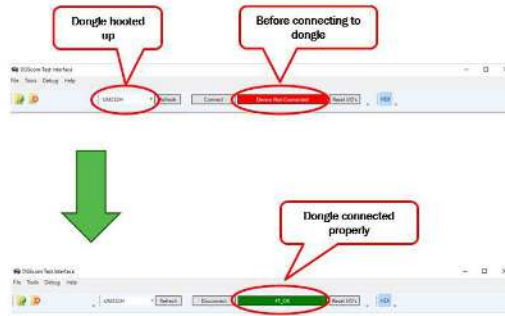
Dongle hooted up

Before connecting to dongle

DSScom Test Interface
File Tools Debug Help
UNICOM Refresh Connect Device Not Connected Reset I/O's HEX

Dongle connected properly

DSScom Test Interface
File Tools Debug Help
UNICOM Refresh Disconnect FT_OK Reset I/O's HEX